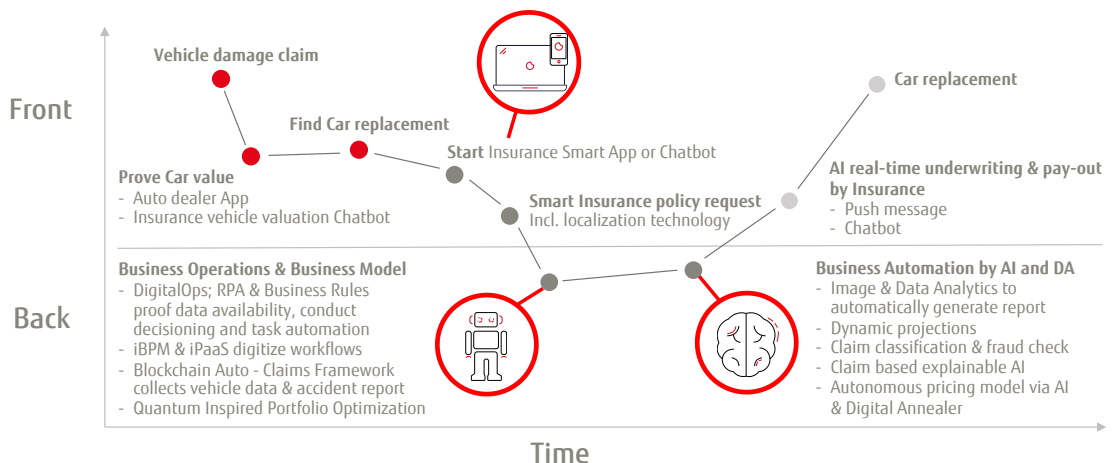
Front

Back

Time

Vehicle damage claim

Find Car replacement

Prove Car value
- Auto dealer App
- Insurance vehicle valuation Chatbot

Start Insurance Smart App or Chatbot

Smart Insurance policy request
Incl. localization technology

Car replacement

AI real-time underwriting & pay-out by Insurance
- Push message
- Chatbot

Business Operations & Business Model
- DigitalOps; RPA & Business Rules proof data availability, conduct decisioning and task automation
- iBPM & iPaaS digitize workflows
- Blockchain Auto - Claims Framework collects vehicle data & accident report
- Quantum Inspired Portfolio Optimization

Business Automation by AI and DA
- Image & Data Analytics to automatically generate report
- Dynamic projections
- Claim classification & fraud check
- Claim based explainable AI
- Autonomous pricing model via AI & Digital Annealer